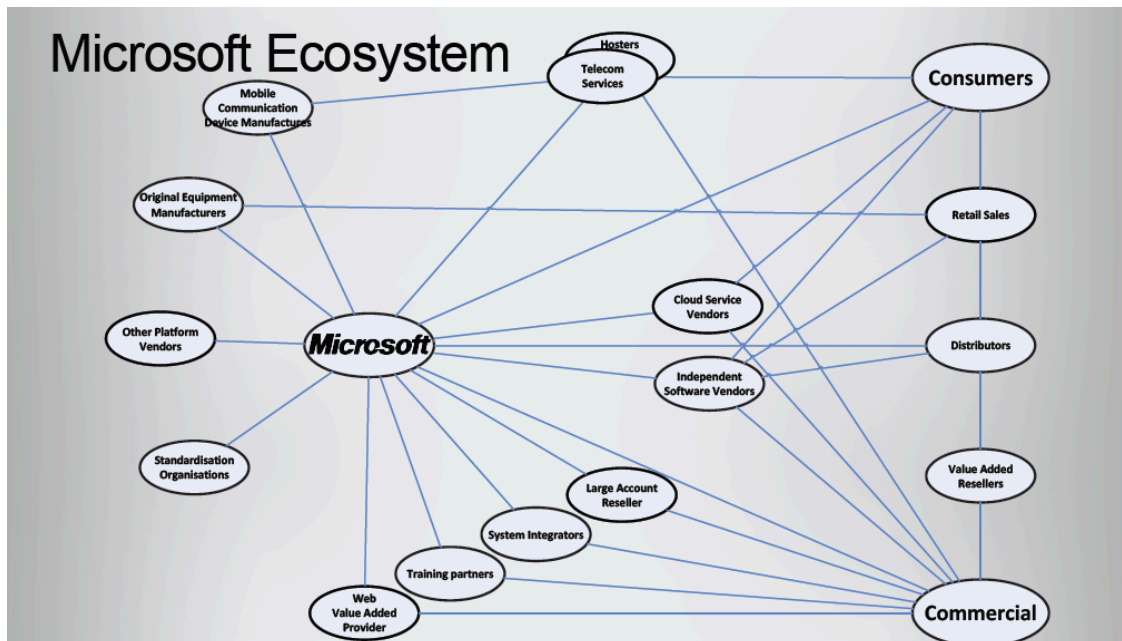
Microsoft Ecosystem

Hosters

Telecom Services

Consumers

Mobile Communication Device Manufactures

Original Equipment Manufacturers

Retail Sales

Cloud Service Vendors

Other Platform Vendors

Microsoft

Distributors

Independent Software Vendors

Standardisation Organisations

Value Added Resellers

Large Account Reseller

System Integrators

Training partners

Web Value Added Provider

Commercial